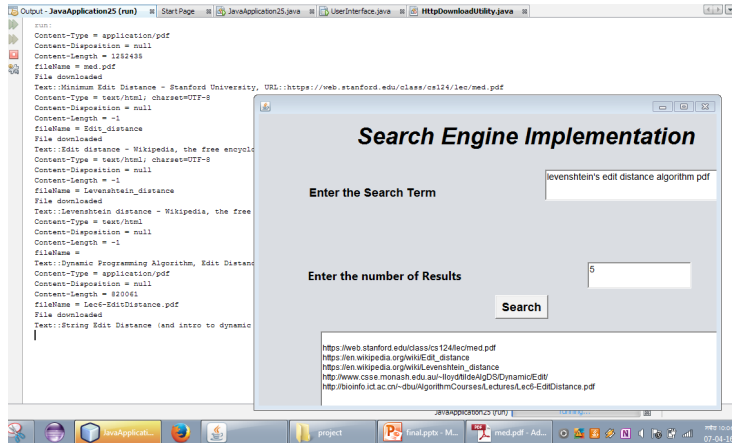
Output - JavaApplication25 (run) | Start Page | JavaApplication25.java | UserInterface.java | HttpDownloadUtility.java

run:
Content-Type = application/pdf
Content-Disposition = null
Content-Length = 1252435
fileName = med.pdf
File downloaded
Text::Minimum Edit Distance - Stanford University, URL::https://web.stanford.edu/class/cs124/lec/med.pdf
Content-Type = text/html; charset=UTF-8
Content-Disposition = null
Content-Length = -1
fileName = Edit_distance
File downloaded
Text::Edit distance - Wikipedia, the free encyclo
Content-Type = text/html; charset=UTF-8
Content-Disposition = null
Content-Length = -1
fileName = Levenshtein_distance
File downloaded
Text::Levenshtein distance - Wikipedia, the free
Content-Type = text/html
Content-Disposition = null
Content-Length = -1
fileName =
Text::Dynamic Programming Algorithm, Edit Distanc
Content-Type = application/pdf
Content-Disposition = null
Content-Length = 820061
fileName = Lec6-EditDistance.pdf
File downloaded
Text::String Edit Distance (and intro to dynamic

Search Engine Implementation

Enter the Search Term

levenshtein's edit distance algorithm pdf

Enter the number of Results

5

Search

https://web.stanford.edu/class/cs124/lec/med.pdf
https://en.wikipedia.org/wiki/Edit_distance
https://en.wikipedia.org/wiki/Levenshtein_distance
http://www.csse.monash.edu.au/~lloyd/tildeAlgDS/Dynamic/Edit/
http://bioinfo.ict.ac.cn/~dbu/AlgorithmCourses/Lectures/Lec6-EditDistance.pdf

JavaApplication25 (run) | running...

JavaApplicati... | project | final.pptx - M... | med.pdf - Ad... | 07-04-1